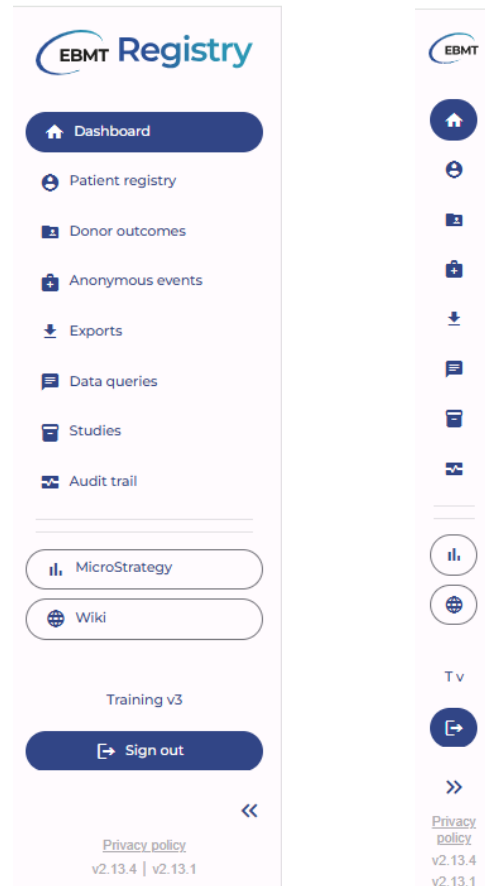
EBMT Registry

Dashboard
Patient registry
Donor outcomes
Anonymous events
Exports
Data queries
Studies
Audit trail

MicroStrategy
Wiki

Training v3

Sign out

«

Privacy policy
v2.13.4 | v2.13.1

EBMT

T v

»

Privacy policy
v2.13.4
v2.13.1